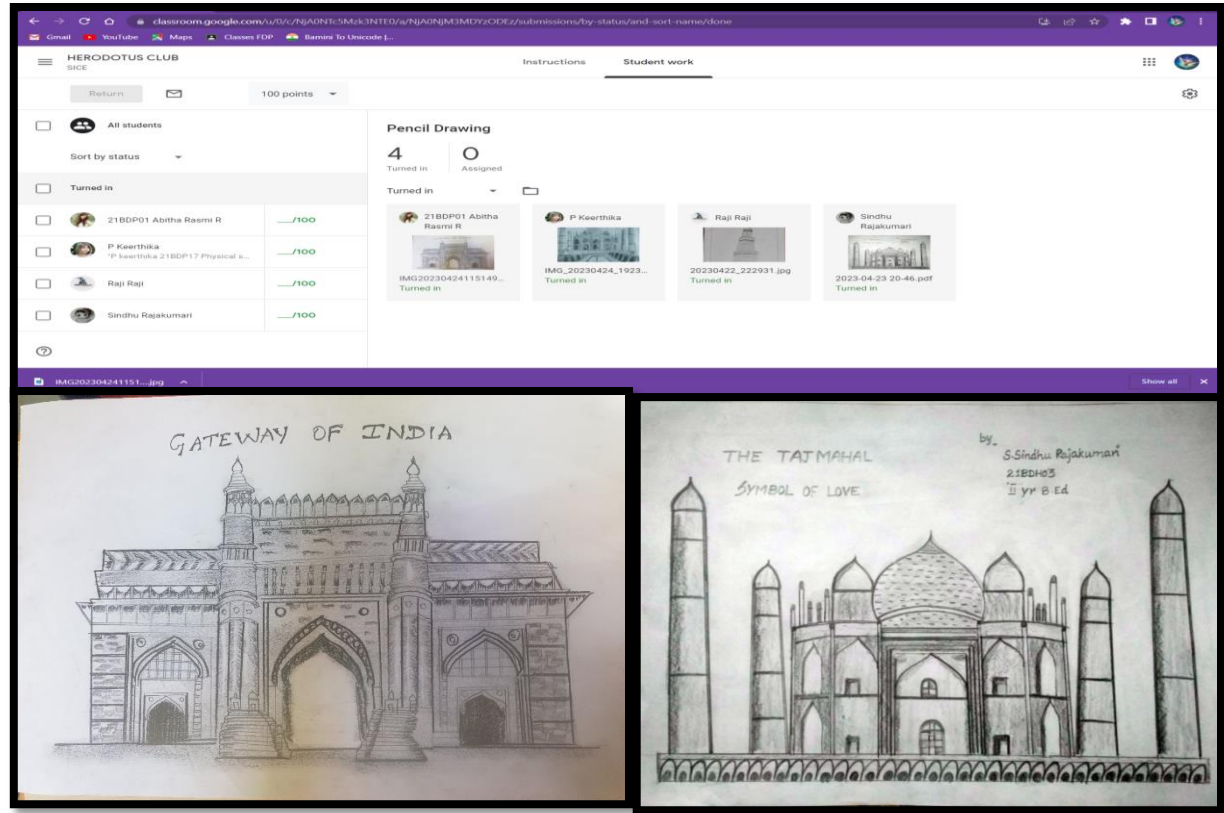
classroom.google.com/u/0/c/NjA0NTc5Mzk3NTE0/a/NjA0NjM3MDYzODEz/submissions/by-status/and-sort-name/done

Gmail YouTube Maps Classes FDP Bamini To Unicode |...

HERODOTUS CLUB
SICE

Instructions Student work

Return 100 points

All students

Sort by status

Turned in

21BDP01 Abitha Rasmi R __/100

P Keerthika
"P keerthika 21BDP17 Physical s... __/100

Raji Raji __/100

Sindhu Rajakumari __/100

Pencil Drawing

4
Turned in

0
Assigned

Turned in

21BDP01 Abitha Rasmi R
IMG20230424115149...
Turned in

P Keerthika
IMG_20230424_1923...
Turned in

Raji Raji
20230422_222931.jpg
Turned in

Sindhu Rajakumari
2023-04-23 20-46.pdf
Turned in

IMG20230424151....jpg

Show all

GATEWAY OF INDIA

THE TAJMAHAL
SYMBOL OF LOVE

by,
S.Sindhu Rajakumari
21BDH03
II yr B.Ed